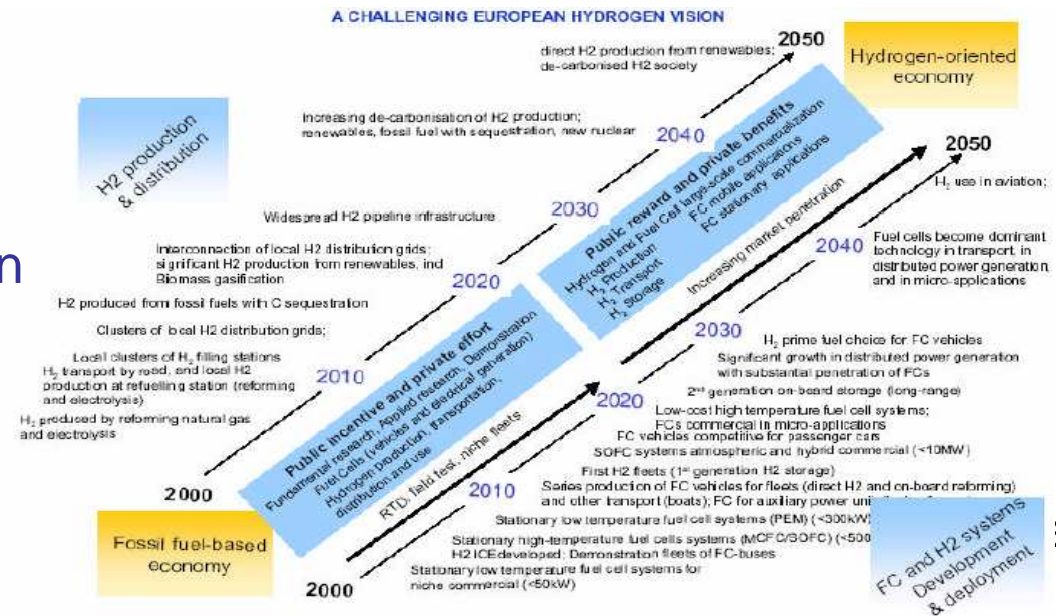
A CHALLENGING EUROPEAN HYDROGEN VISION

2050

Hydrogen-oriented economy

direct H2 production from renewables; de-carbonised H2 society

H2 production & distribution

Increasing de-carbonisation of H2 production; renewables, fossil fuel with sequestration, new nuclear

2040

Widespread H2 pipeline infrastructure

2030

Interconnection of local H2 distribution grids; significant H2 production from renewables, incl Biomass gasification

2020

H2 produced from fossil fuels with C sequestration

Clusters of local H2 distribution grids;

Local clusters of $H_2$ filling stations
$H_2$ transport by road, and local H2 production at refuelling station (reforming and electrolysis)

2010

$H_2$ produced by reforming natural gas and electrolysis

2000

Public reward and private benefits
Hydrogen and Fuel Cell large-scale commercialisation
$H_2$ Production
$H_2$ Transport
$H_2$ Storage
FC mobile applications
FC stationary applications

Public incentive and private effort
Fundamental research, Applied research, Demonstration
Fuel Cells (vehicles and electrical generation)
Hydrogen production, transportation, distribution and use

Increasing market penetration

RTD, field test, niche fleets

2050

$H_2$ use in aviation;

2040

Fuel cells become dominant technology in transport, in distributed power generation, and in micro-applications

2030

$H_2$ prime fuel choice for FC vehicles
Significant growth in distributed power generation with substantial penetration of FCs
2nd generation on-board storage (long-range)

2020

Low-cost high temperature fuel cell systems;
FCs commercial in micro-applications
FC vehicles competitive for passenger cars
SOFC systems atmospheric and hybrid commercial (<10MW)

First H2 fleets (1st generation H2 storage)
Series production of FC vehicles for fleets (direct H2 and on-board reforming) and other transport (boats); FC for auxiliary power uni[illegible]

2010

Stationary low temperature fuel cell systems (PEM) (<300kW)
Stationary high-temperature fuel cells systems (MCFC/SOFC) (<500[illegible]
H2 ICE developed; Demonstration fleets of FC-buses
Stationary low temperature fuel cell systems for niche commercial (<50kW)

2000

Fossil fuel-based economy

FC and H2 systems Development & deployment